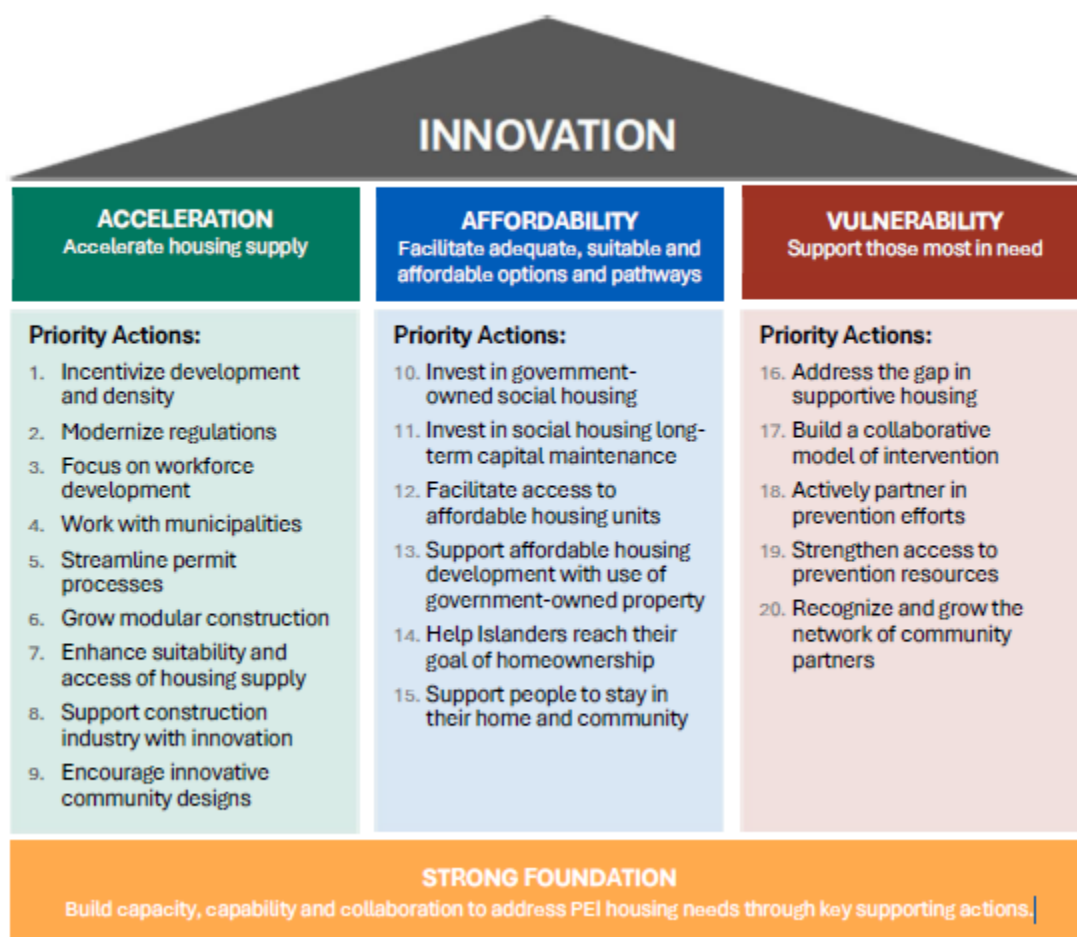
INNOVATION

ACCELERATION
Accelerate housing supply

Priority Actions:
1. Incentivize development and density
2. Modernize regulations
3. Focus on workforce development
4. Work with municipalities
5. Streamline permit processes
6. Grow modular construction
7. Enhance suitability and access of housing supply
8. Support construction industry with innovation
9. Encourage innovative community designs

AFFORDABILITY
Facilitate adequate, suitable and affordable options and pathways

Priority Actions:
10. Invest in government-owned social housing
11. Invest in social housing long-term capital maintenance
12. Facilitate access to affordable housing units
13. Support affordable housing development with use of government-owned property
14. Help Islanders reach their goal of homeownership
15. Support people to stay in their home and community

VULNERABILITY
Support those most in need

Priority Actions:
16. Address the gap in supportive housing
17. Build a collaborative model of intervention
18. Actively partner in prevention efforts
19. Strengthen access to prevention resources
20. Recognize and grow the network of community partners

STRONG FOUNDATION
Build capacity, capability and collaboration to address PEI housing needs through key supporting actions.